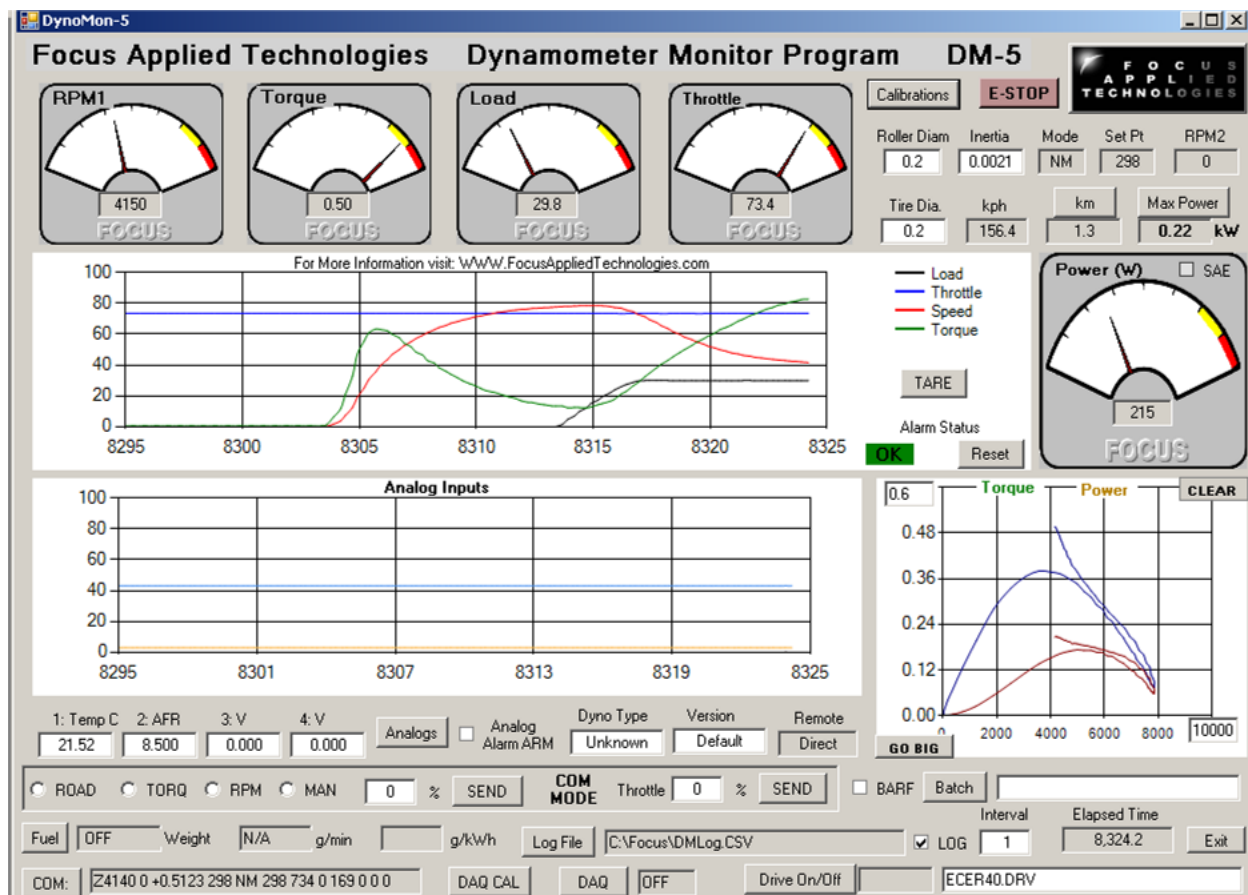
DynoMon-5

Focus Applied Technologies Dynamometer Monitor Program DM-5

FOCUS APPLIED TECHNOLOGIES

Calibrations
E-STOP

RPM1
4150
FOCUS

Torque
0.50
FOCUS

Load
29.8
FOCUS

Throttle
73.4
FOCUS

| Roller Diam | Inertia | Mode | Set Pt | RPM2 |
|---|---|---|---|---|
| 0.2 | 0.0021 | NM | 298 | 0 |

Tire Dia. 0.2
kph 156.4
km 1.3
Max Power 0.22 kW

For More Information visit: WWW.FocusAppliedTechnologies.com

100
80
60
40
20
0
8295 8300 8305 8310 8315 8320 8325

Load
Throttle
Speed
Torque

TARE

Alarm Status
OK
Reset

Power (W)
SAE
215
FOCUS

Analog Inputs
100
80
60
40
20
0
8295 8301 8307 8313 8319 8325

0.6
Torque
Power
CLEAR
0.48
0.36
0.24
0.12
0.00
0 2000 4000 6000 8000
10000
GO BIG

1: Temp C 21.52
2: AFR 8.500
3: V 0.000
4: V 0.000
Analogs
Analog Alarm ARM
Dyno Type Unknown
Version Default
Remote Direct

ROAD TORQ RPM MAN 0 % SEND
COM MODE
Throttle 0 % SEND
BARF
Batch

Fuel OFF Weight N/A g/min g/kWh
Log File C:\Focus\DMLog.CSV
LOG
Interval 1
Elapsed Time 8,324.2
Exit

COM: Z4140 0 +0.5123 298 NM 298 734 0 169 0 0 0
DAQ CAL
DAQ OFF
Drive On/Off
ECER40.DRV